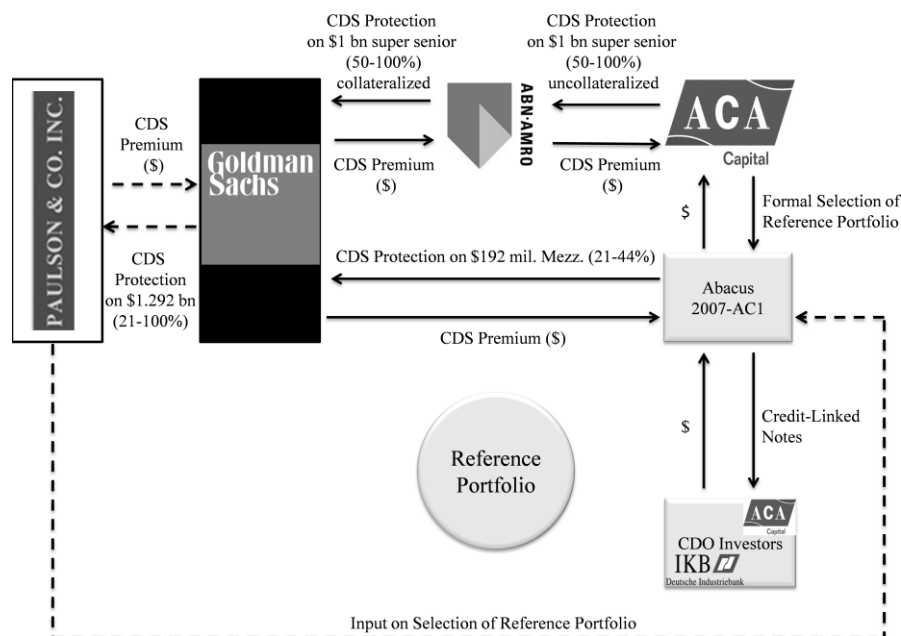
CDS Protection on \$1 bn super senior (50-100%) collateralized

CDS Protection on \$1 bn super senior (50-100%) uncollateralized

PAULSON & CO. INC.

CDS Premium (\$)

Goldman Sachs

ABN·AMRO

ACA Capital

CDS Premium (\$)

CDS Premium (\$)

CDS Protection on \$1.292 bn (21-100%)

\$

Formal Selection of Reference Portfolio

CDS Protection on \$192 mil. Mezz. (21-44%)

Abacus 2007-AC1

CDS Premium (\$)

\$

Credit-Linked Notes

Reference Portfolio

ACA Capital

CDO Investors

IKB

Deutsche Industriebank

Input on Selection of Reference Portfolio